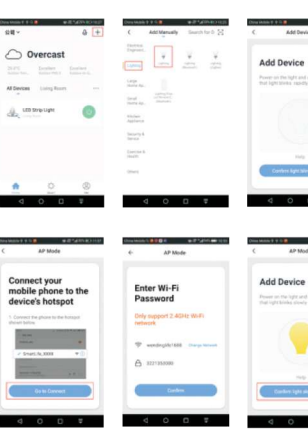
Overcast

All Devices  Living Room

LED Strip Light

Add Manually  Search for D

Lighting

Add Device

Confirm light blink

AP Mode

Connect your mobile phone to the device's hotspot

Go to Connect

AP Mode

Enter Wi-Fi Password

Only support 2.4GHz Wi-Fi network

Confirm

Add Device

Confirm light bli